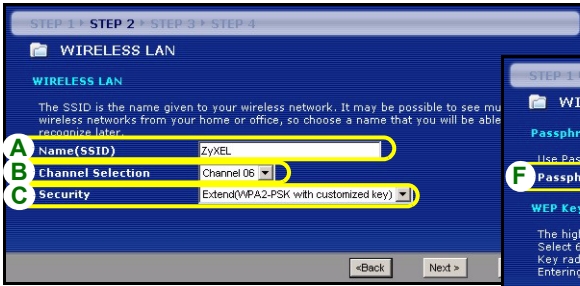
STEP 1 ▸ STEP 2 ▸ STEP 3 ▸ STEP 4

WIRELESS LAN

WIRELESS LAN

The SSID is the name given to your wireless network. It may be possible to see mu wireless networks from your home or office, so choose a name that you will be able recognize later.

A Name(SSID) ZyXEL

B Channel Selection Channel 06

C Security Extend(WPA2-PSK with customized key)

<Back Next >

STEP 1

WI

Passphr

Use Pas

F Passph

WEP Key

The high
Select 6
Key rad
Entering